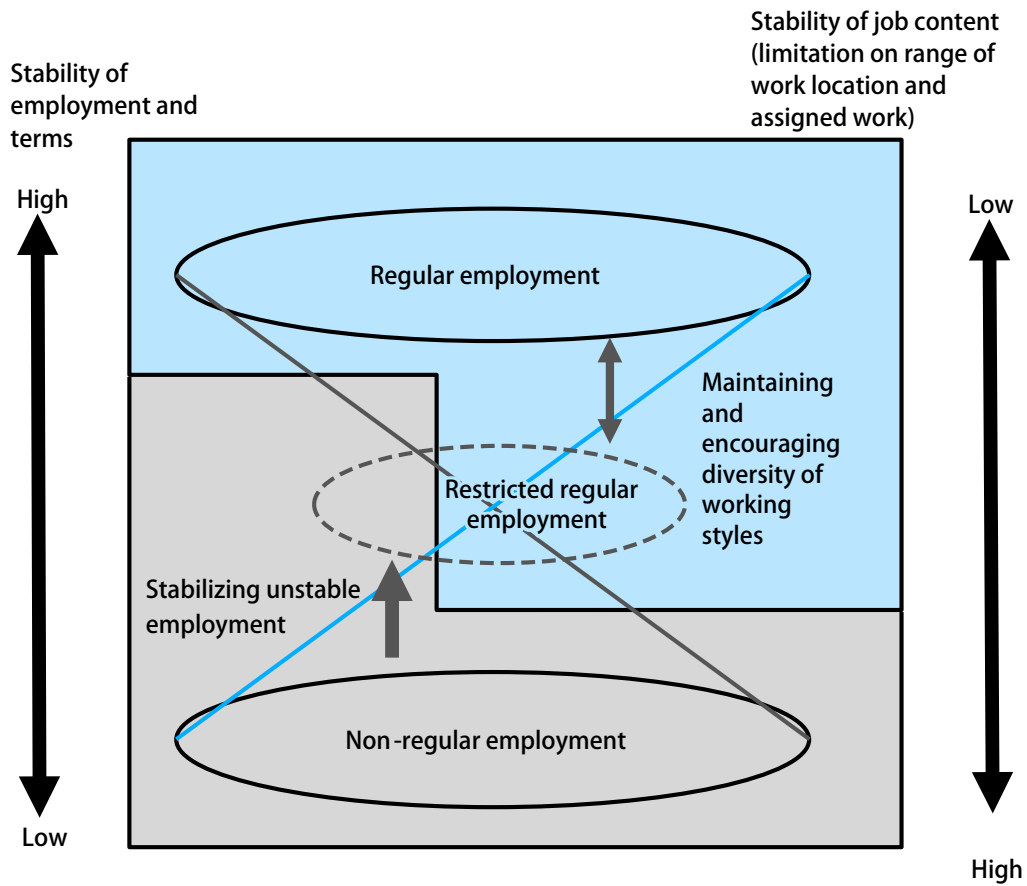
Stability of job content (limitation on range of work location and assigned work)

Stability of employment and terms

High

Low

Regular employment

Maintaining and encouraging diversity of working styles

Restricted regular employment

Stabilizing unstable employment

Non-regular employment

Low

High